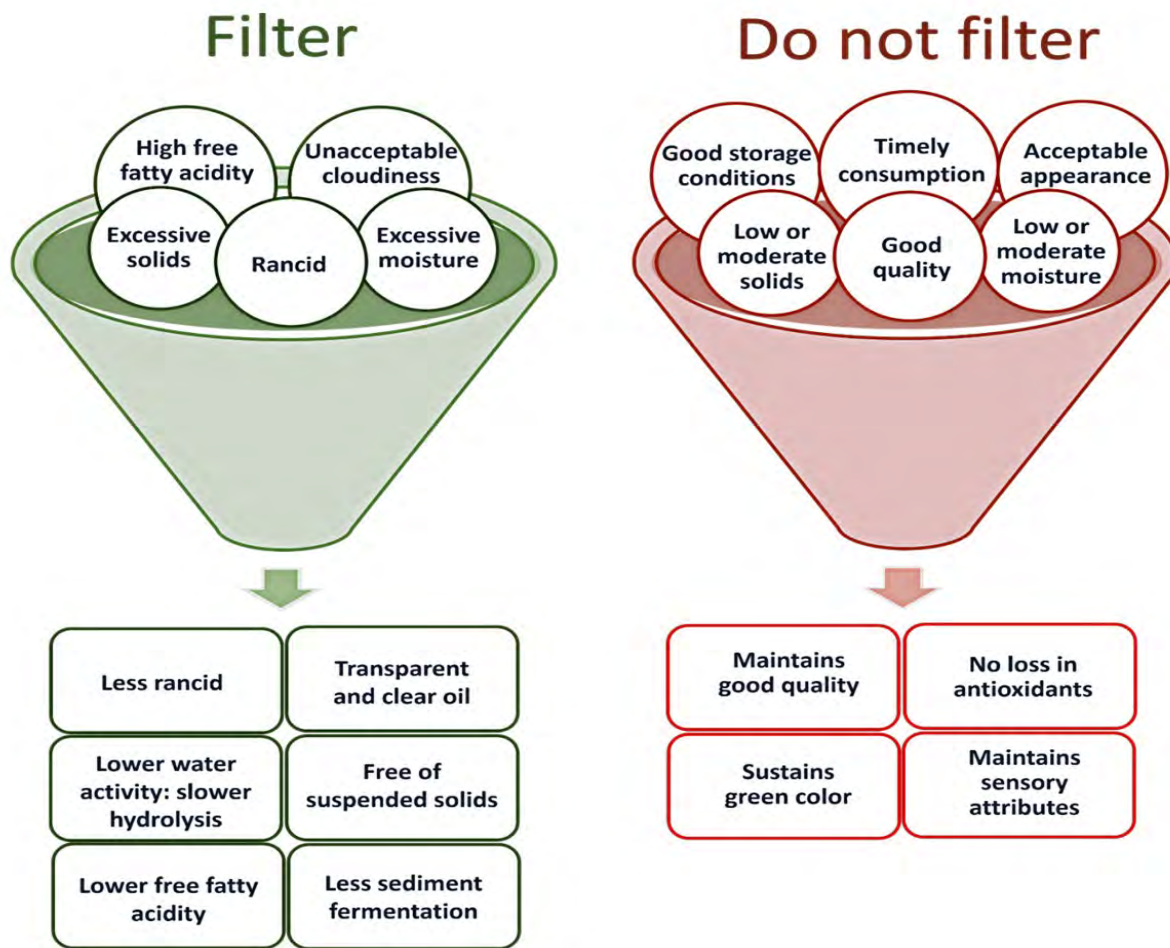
Filter

High free fatty acidity

Unacceptable cloudiness

Excessive solids

Rancid

Excessive moisture

| Less rancid | Transparent and clear oil |
|---|---|
| Lower water activity: slower hydrolysis | Free of suspended solids |
| Lower free fatty acidity | Less sediment fermentation |

Do not filter

Good storage conditions

Timely consumption

Acceptable appearance

Low or moderate solids

Good quality

Low or moderate moisture

| Maintains good quality | No loss in antioxidants |
|---|---|
| Sustains green color | Maintains sensory attributes |